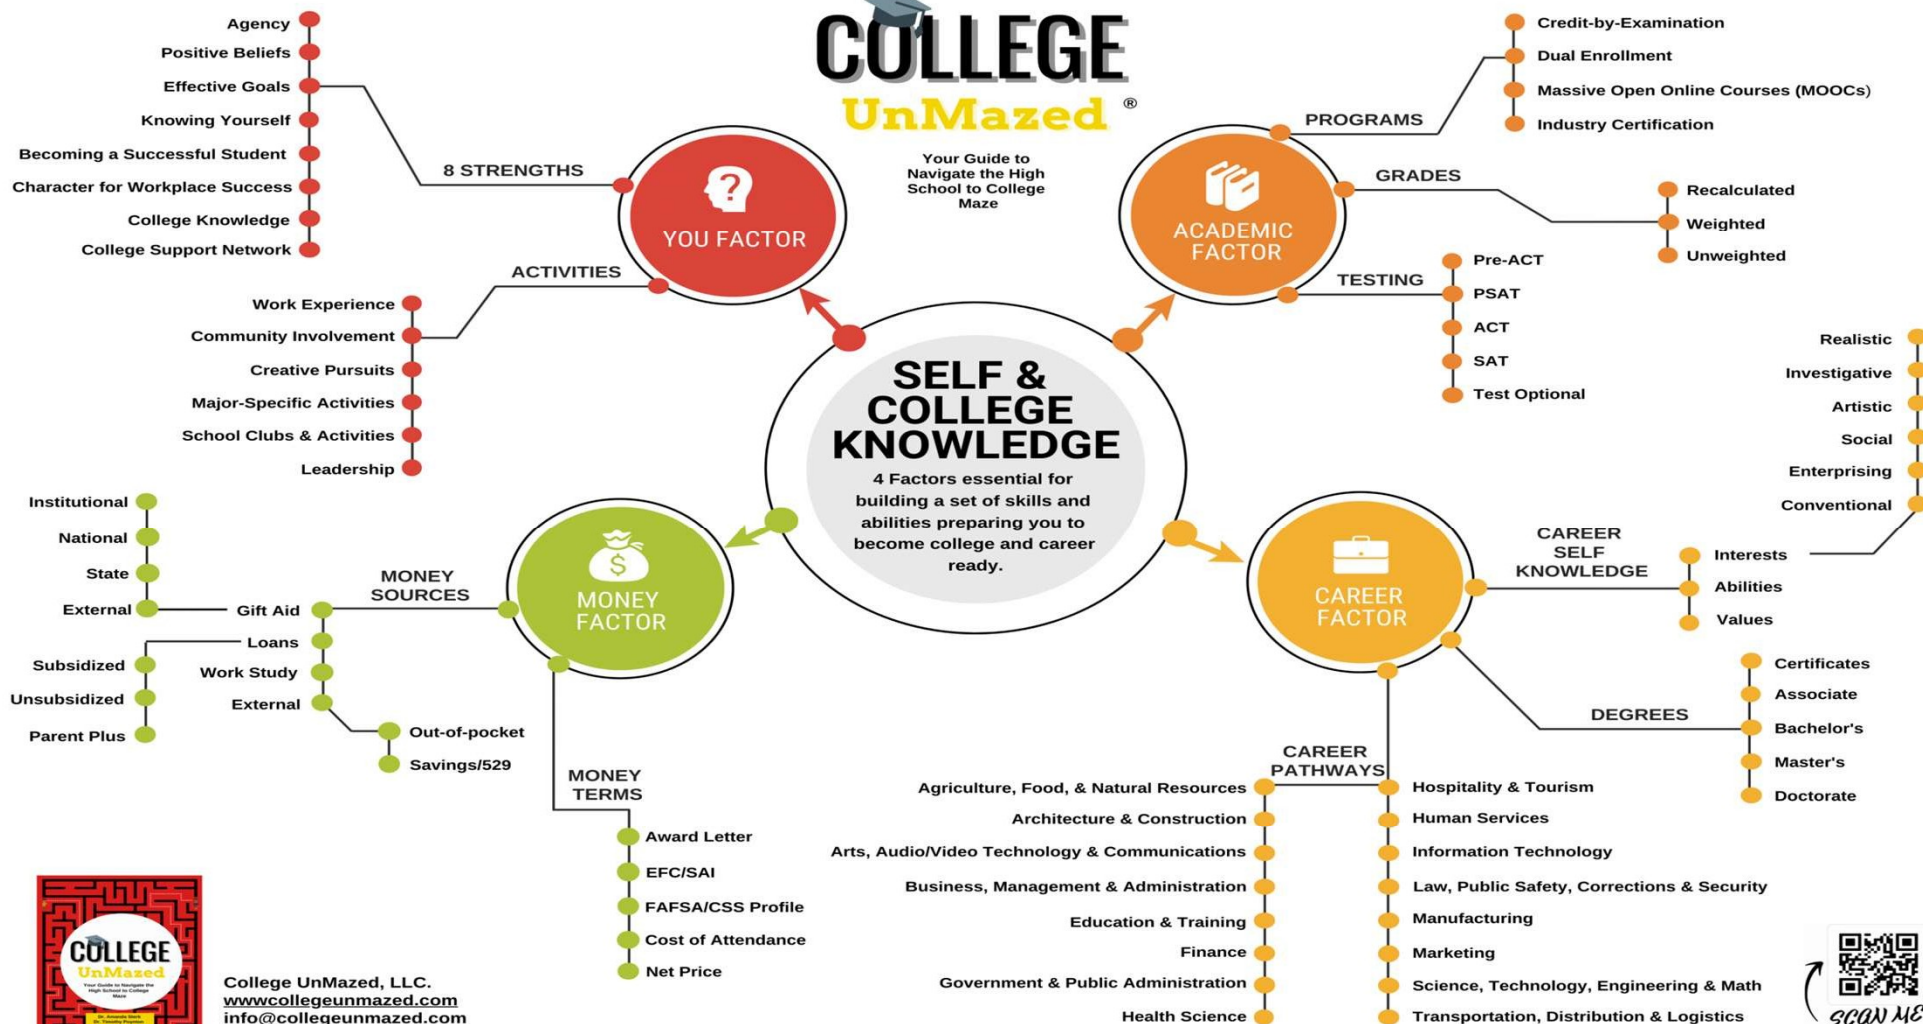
COLLEGE UnMazed ®

Your Guide to Navigate the High School to College Maze

SELF & COLLEGE KNOWLEDGE

4 Factors essential for building a set of skills and abilities preparing you to become college and career ready.

YOU FACTOR

8 STRENGTHS
Agency
Positive Beliefs
Effective Goals
Knowing Yourself
Becoming a Successful Student
Character for Workplace Success
College Knowledge
College Support Network

ACTIVITIES
Work Experience
Community Involvement
Creative Pursuits
Major-Specific Activities
School Clubs & Activities
Leadership

ACADEMIC FACTOR

PROGRAMS
Credit-by-Examination
Dual Enrollment
Massive Open Online Courses (MOOCs)
Industry Certification

GRADES
Recalculated
Weighted
Unweighted

TESTING
Pre-ACT
PSAT
ACT
SAT
Test Optional

MONEY FACTOR

MONEY SOURCES
Gift Aid
Institutional
National
State
External
Loans
Subsidized
Unsubsidized
Parent Plus
Work Study
External
Out-of-pocket
Savings/529

MONEY TERMS
Award Letter
EFC/SAI
FAFSA/CSS Profile
Cost of Attendance
Net Price

CAREER FACTOR

CAREER SELF KNOWLEDGE
Interests
Realistic
Investigative
Artistic
Social
Enterprising
Conventional
Abilities
Values

DEGREES
Certificates
Associate
Bachelor's
Master's
Doctorate

CAREER PATHWAYS
Agriculture, Food, & Natural Resources
Architecture & Construction
Arts, Audio/Video Technology & Communications
Business, Management & Administration
Education & Training
Finance
Government & Public Administration
Health Science
Hospitality & Tourism
Human Services
Information Technology
Law, Public Safety, Corrections & Security
Manufacturing
Marketing
Science, Technology, Engineering & Math
Transportation, Distribution & Logistics

COLLEGE UnMazed
Your Guide to Navigate the High School to College Maze
Dr. Amanda Stark
Dr. Timothy Popular

College UnMazed, LLC.
wwwcollegeunmazed.com
info@collegeunmazed.com

SCAN ME